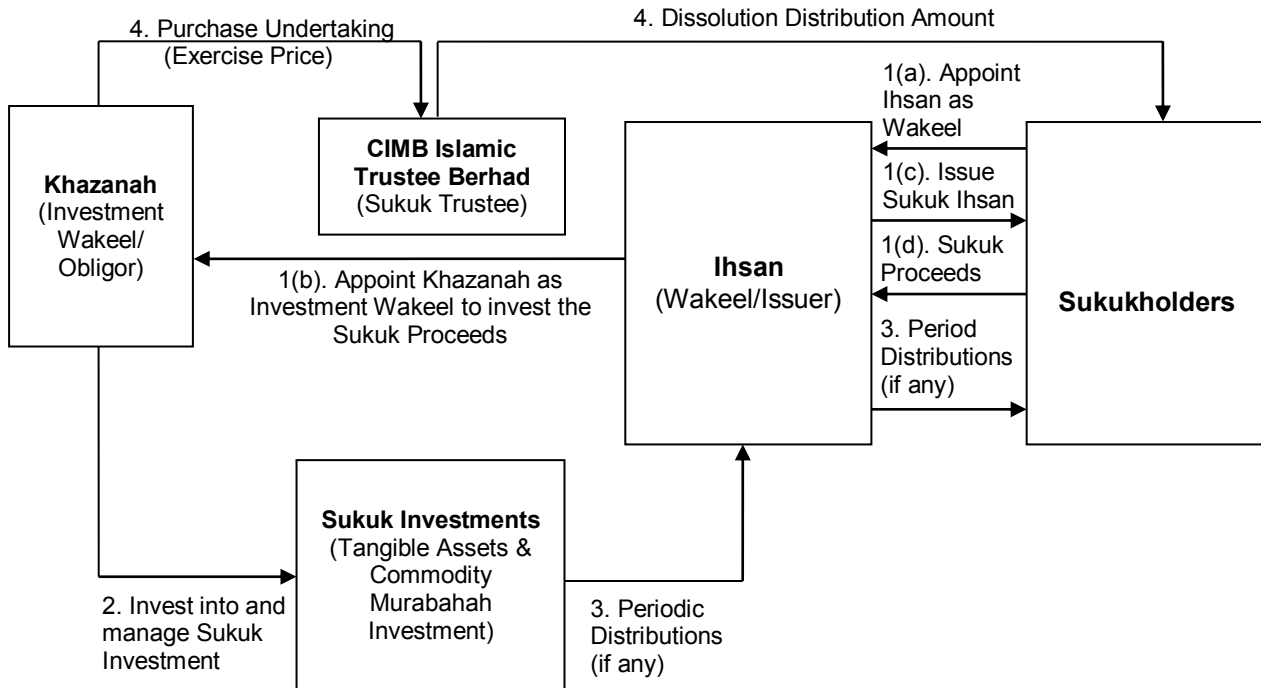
4. Purchase Undertaking (Exercise Price)

4. Dissolution Distribution Amount

Khazanah (Investment Wakeel/ Obligor)

CIMB Islamic Trustee Berhad (Sukuk Trustee)

1(a). Appoint Ihsan as Wakeel

1(c). Issue Sukuk Ihsan

1(d). Sukuk Proceeds

Ihsan (Wakeel/Issuer)

Sukukholders

1(b). Appoint Khazanah as Investment Wakeel to invest the Sukuk Proceeds

3. Period Distributions (if any)

Sukuk Investments (Tangible Assets & Commodity Murabahah Investment)

2. Invest into and manage Sukuk Investment

3. Periodic Distributions (if any)